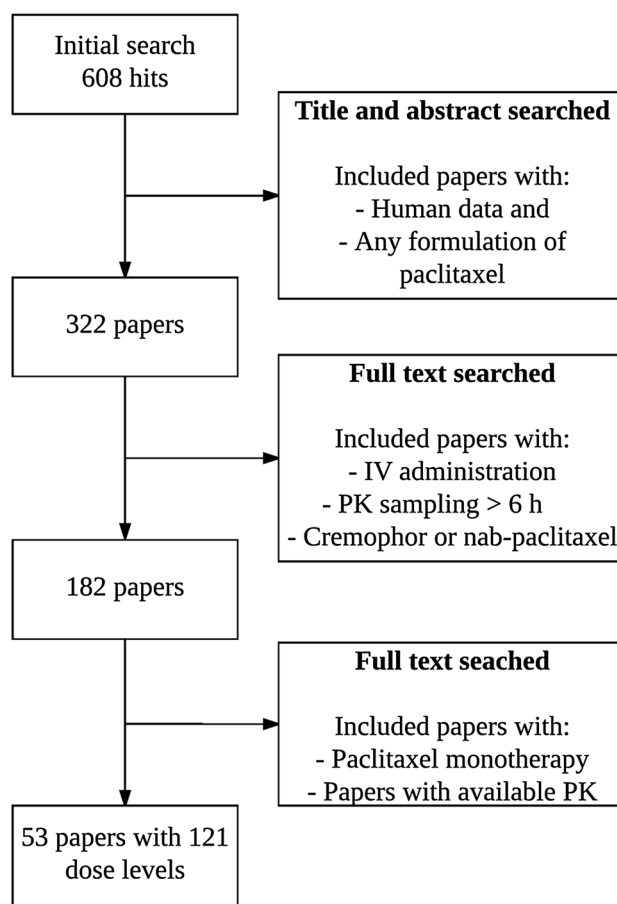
Initial search
608 hits

**Title and abstract searched**

Included papers with:
- Human data and
- Any formulation of paclitaxel

322 papers

**Full text searched**

Included papers with:
- IV administration
- PK sampling > 6 h
- Cremophor or nab-paclitaxel

182 papers

**Full text seached**

Included papers with:
- Paclitaxel monotherapy
- Papers with available PK

53 papers with 121 dose levels